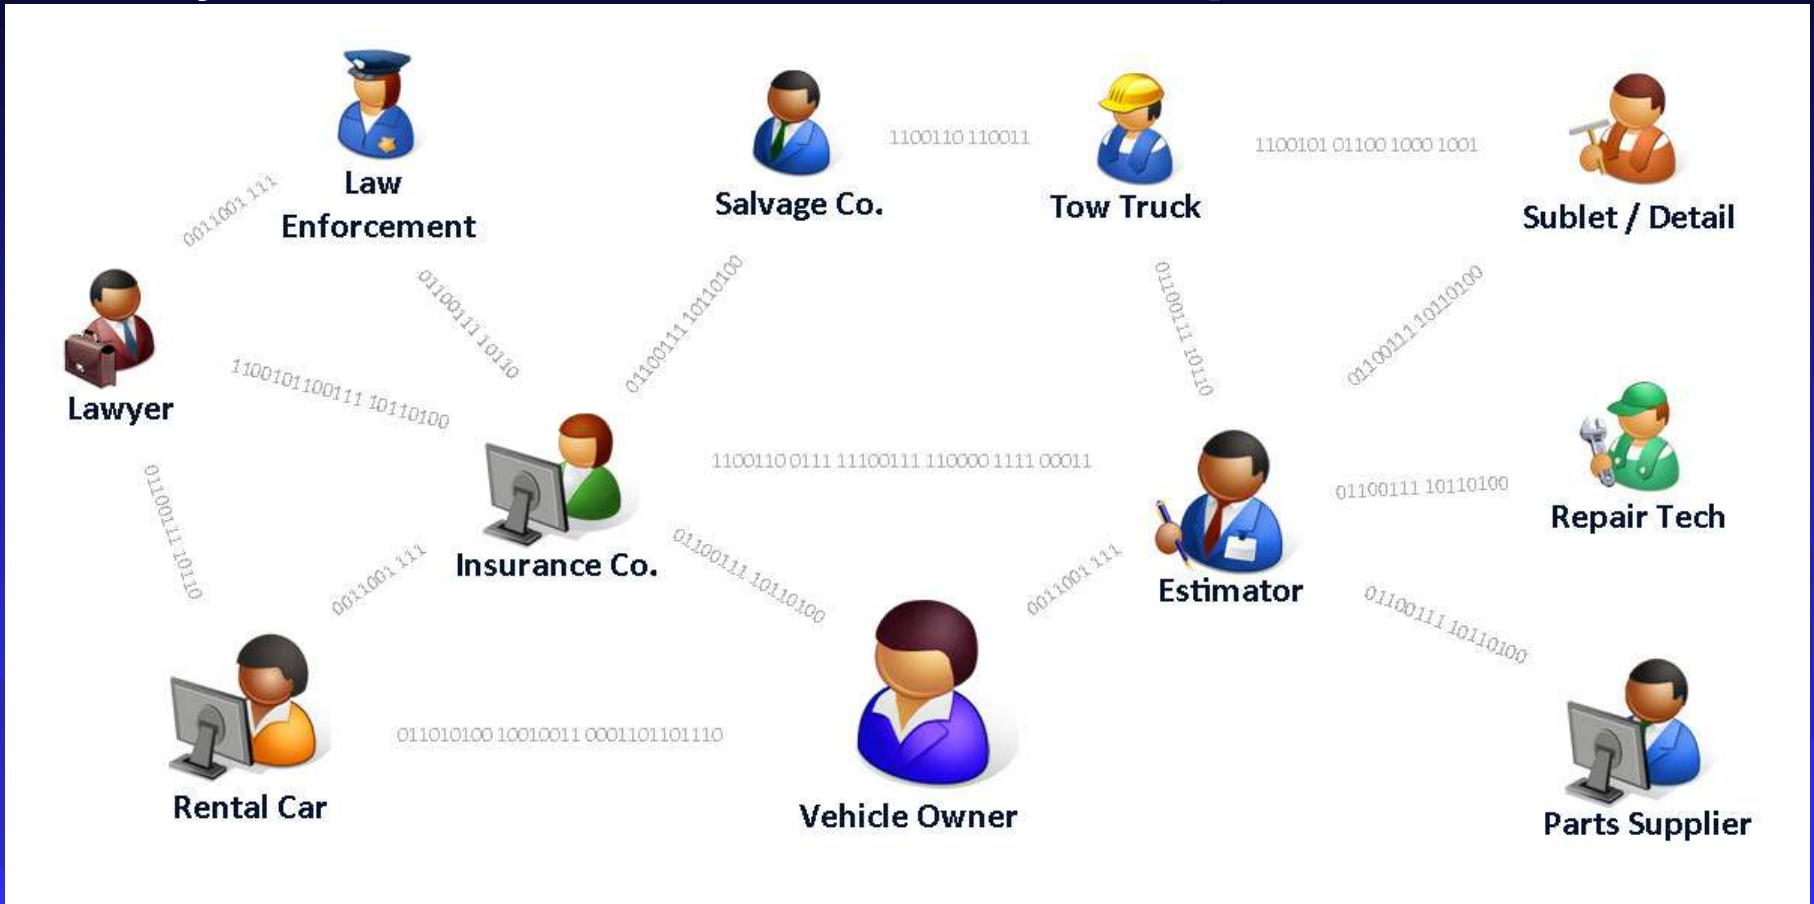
Law Enforcement

Salvage Co.

1100110 110011

Tow Truck

1100101 01100 1000 1001

Sublet / Detail

0011001 111

01100111 10110

01100111 10110100

01100111 10110

01100111 10110100

Lawyer

1100101100111 10110100

Insurance Co.

1100110 0111 11100111 110000 1111 00011

Estimator

01100111 10110100

Repair Tech

01100111 10110

0011001 111

01100111 10110100

0011001 111

01100111 10110100

Rental Car

011010100 10010011 0001101101110

Vehicle Owner

Parts Supplier